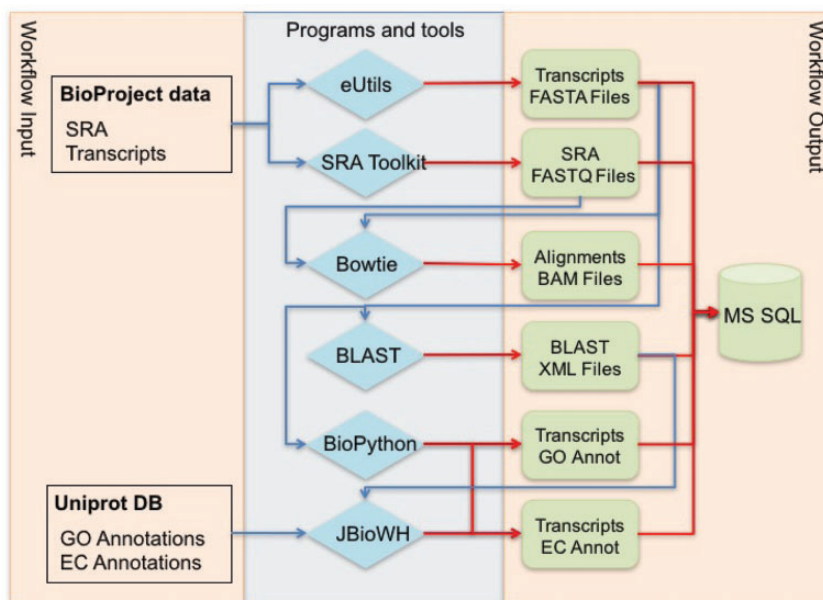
Workflow Input

Programs and tools

Workflow Output

BioProject data
SRA
Transcripts

eUtils

Transcripts FASTA Files

SRA Toolkit

SRA FASTQ Files

Bowtie

Alignments BAM Files

MS SQL

BLAST

BLAST XML Files

BioPython

Transcripts GO Annot

Uniprot DB
GO Annotations
EC Annotations

JBioWH

Transcripts EC Annot